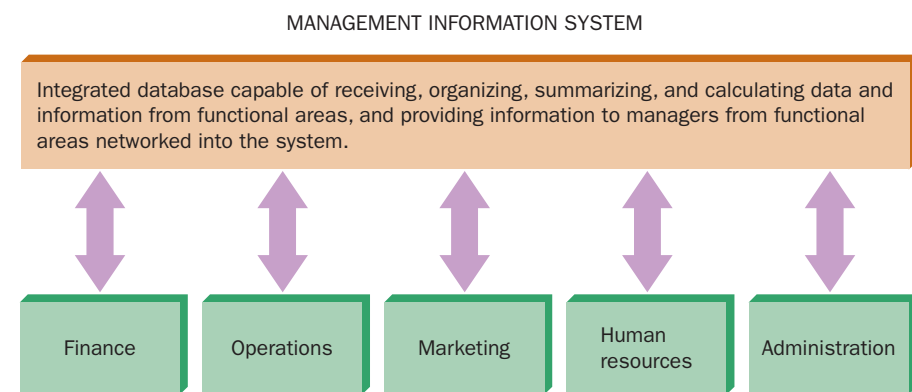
MANAGEMENT INFORMATION SYSTEM

Integrated database capable of receiving, organizing, summarizing, and calculating data and information from functional areas, and providing information to managers from functional areas networked into the system.

Finance

Operations

Marketing

Human resources

Administration